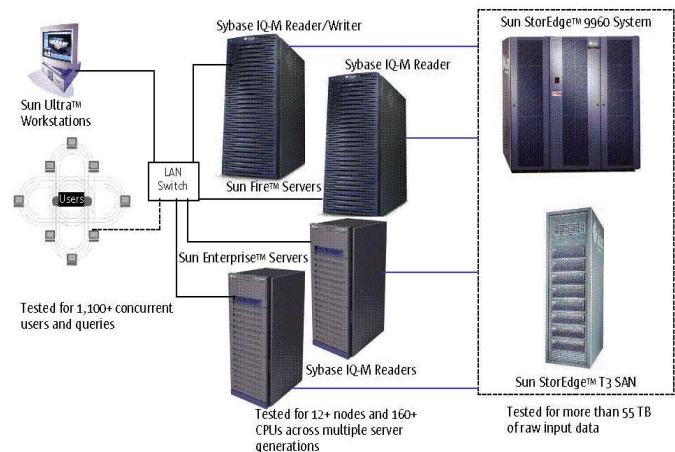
Sun Ultra™ Workstations

Users

Tested for 1,100+ concurrent users and queries

LAN Switch

Sybase IQ-M Reader/Writer

Sybase IQ-M Reader

Sun Fire™ Servers

Sun Enterprise™ Servers

Sybase IQ-M Readers

Tested for 12+ nodes and 160+ CPUs across multiple server generations

Sun StorEdge™ 9960 System

Sun StorEdge™ T3 SAN

Tested for more than 55 TB of raw input data